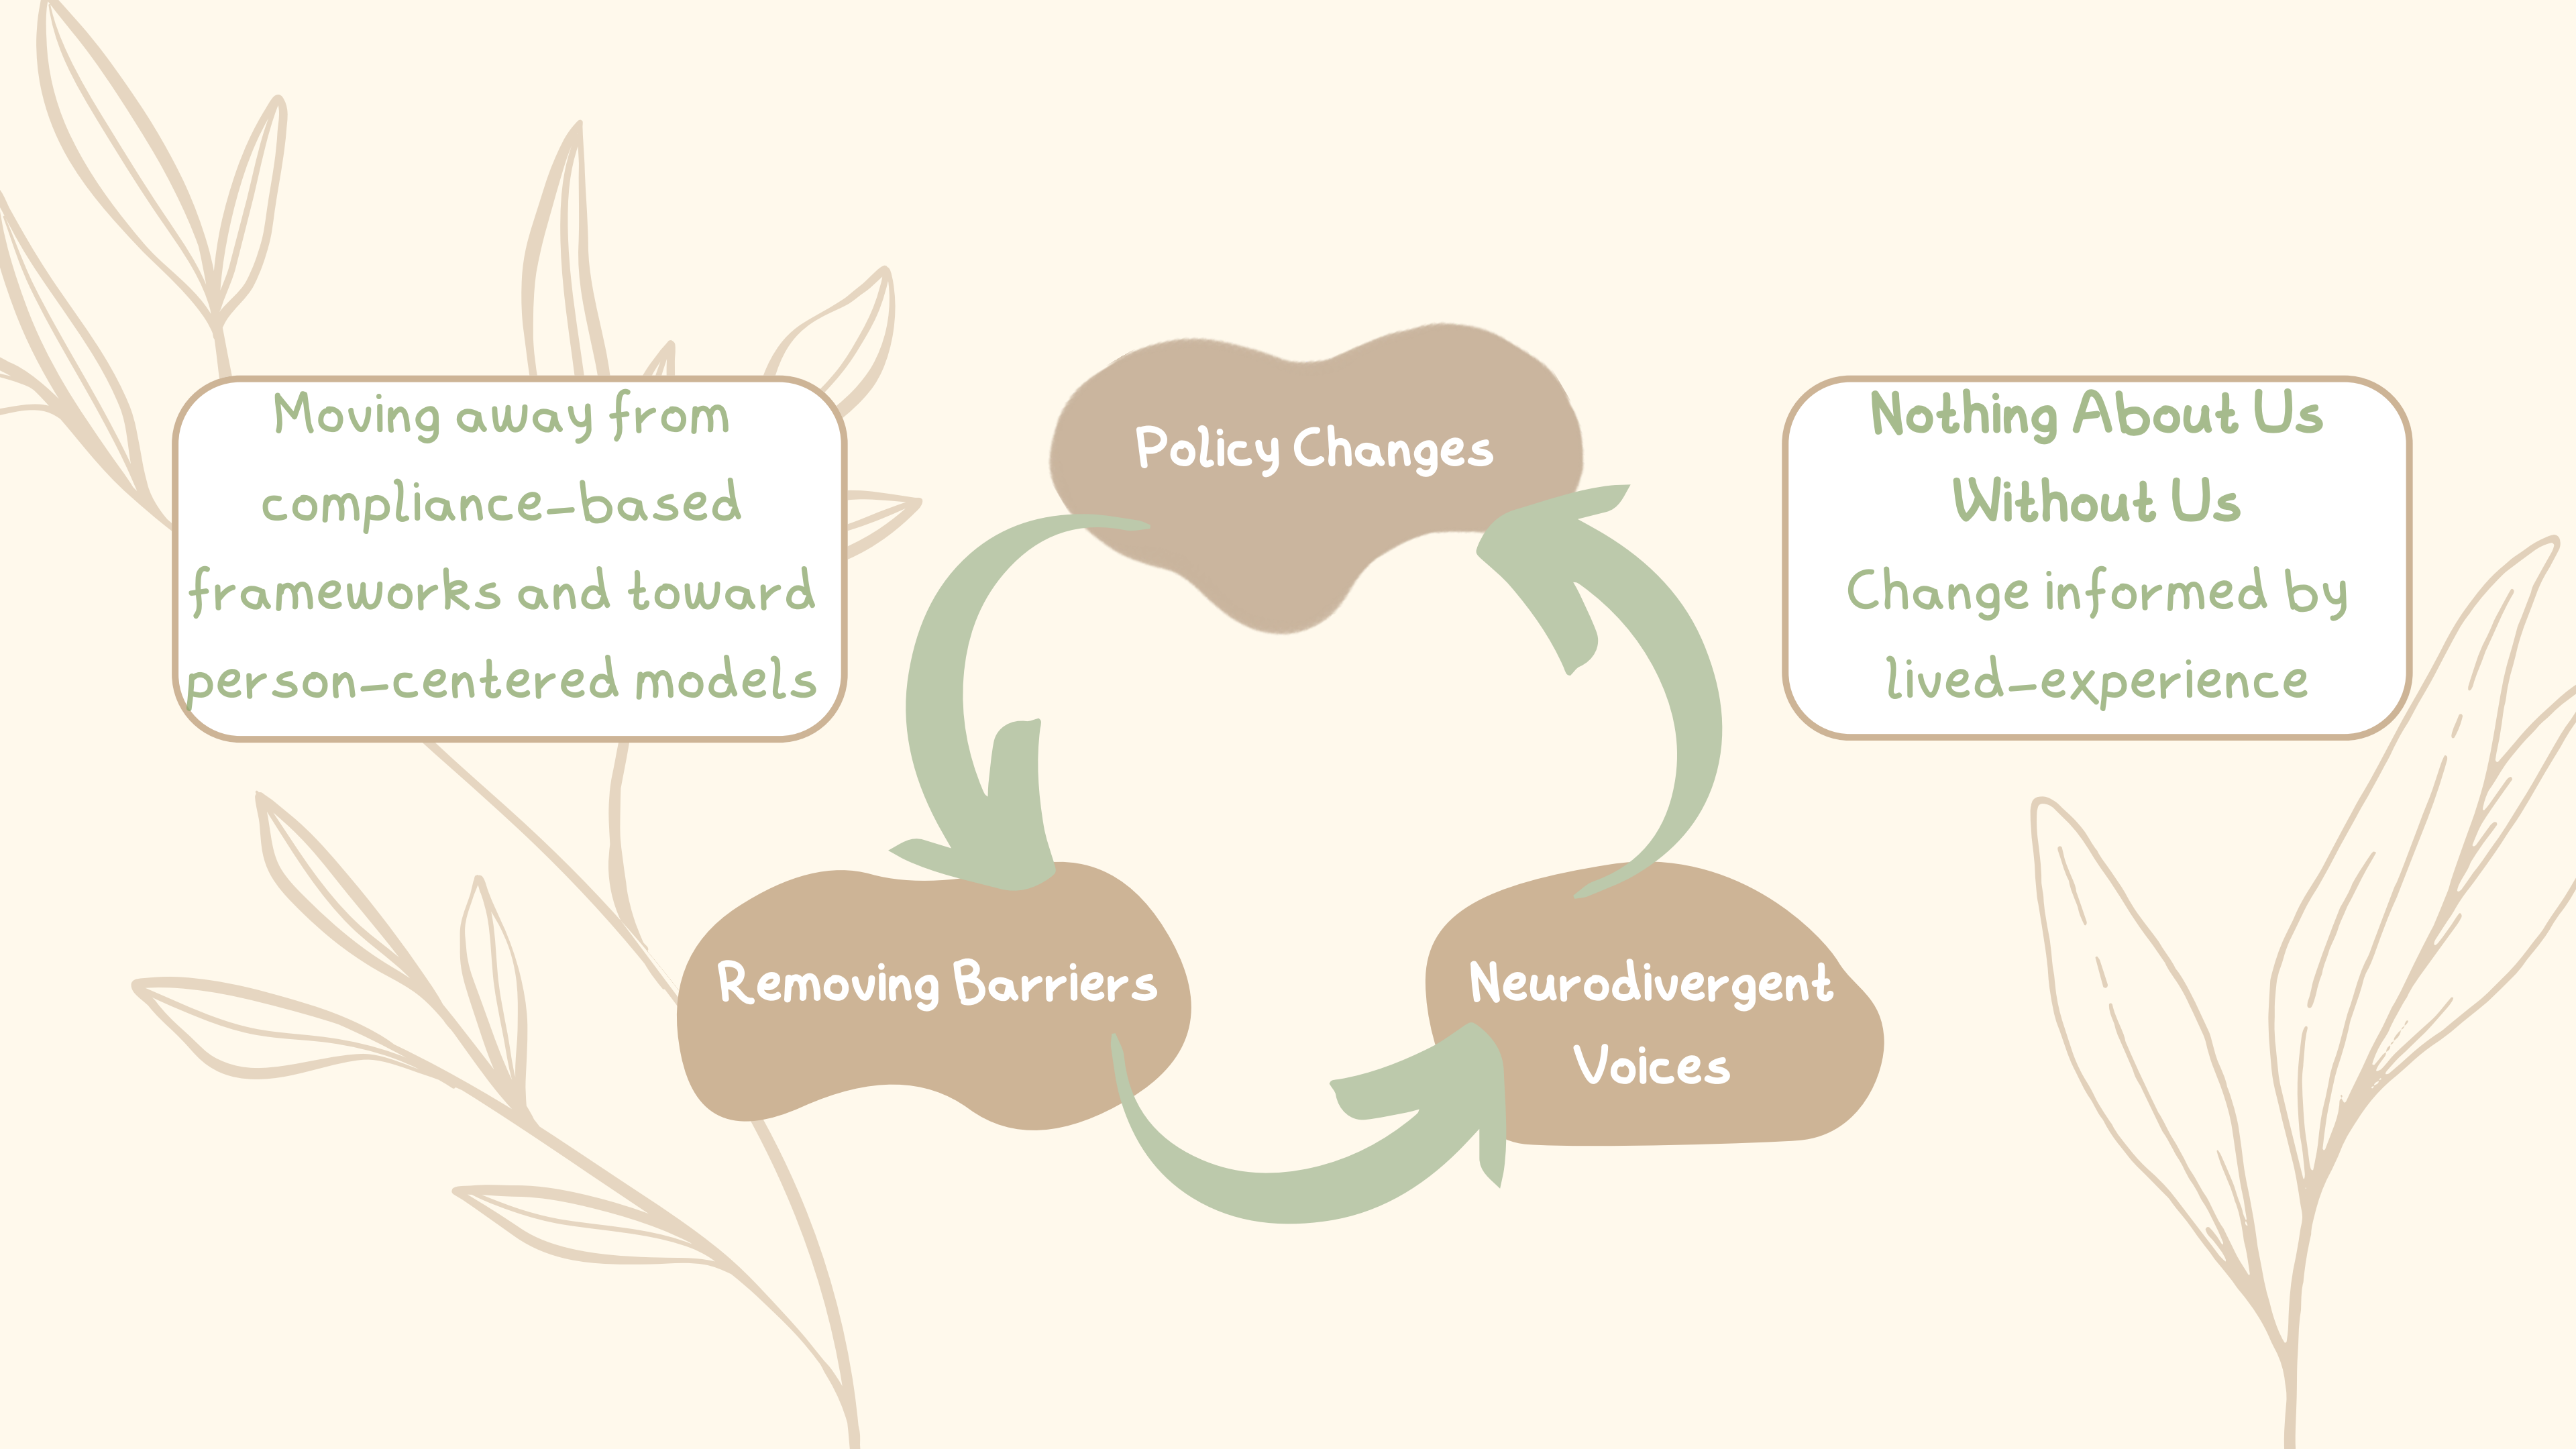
Moving away from compliance-based frameworks and toward person-centered models

Policy Changes

Nothing About Us Without Us
Change informed by lived-experience

Removing Barriers

Neurodivergent Voices